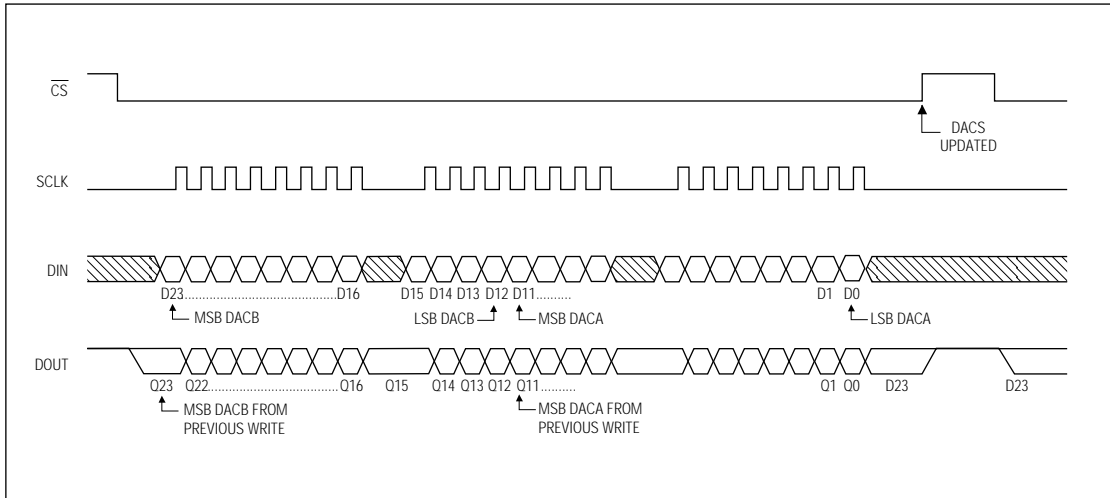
$\overline{CS}$

DACS UPDATED

SCLK

DIN

D23..........................................D16 D15 D14 D13 D12 D11......... D1 D0

MSB DACB

LSB DACB

MSB DACA

LSB DACA

DOUT

Q23 Q22......................................Q16 Q15 Q14 Q13 Q12 Q11......... Q1 Q0 D23 D23

MSB DACB FROM PREVIOUS WRITE

MSB DACA FROM PREVIOUS WRITE